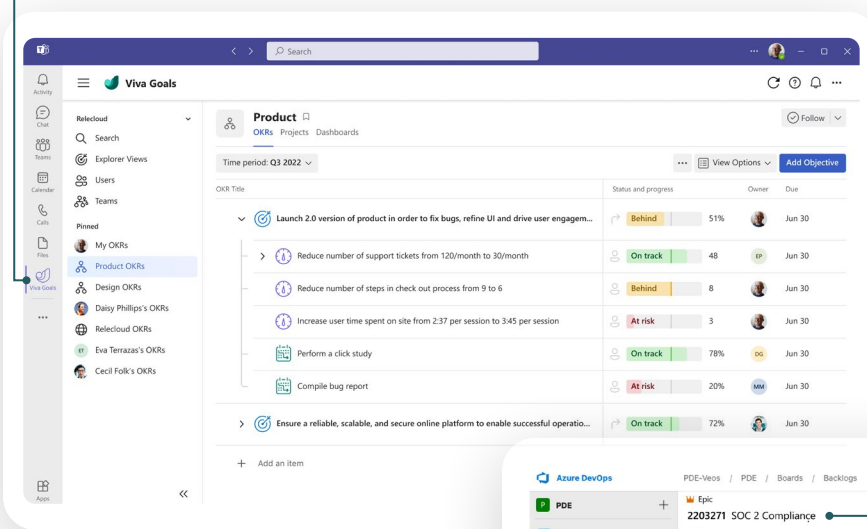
Search

Activity
Chat
Teams
Calendar
Calls
Files
Viva Goals
...
Apps

Viva Goals

Relecloud
Search
Explorer Views
Users
Teams
Pinned
My OKRs
Product OKRs
Design OKRs
Daisy Phillips's OKRs
Relecloud OKRs
Eva Terrazas's OKRs
Cecil Folk's OKRs

Product
OKRs Projects Dashboards

Follow

Time period: Q3 2022
View Options
Add Objective

| OKR Title | Status and progress | | Owner | Due |
|---|---|---|---|---|
| Launch 2.0 version of product in order to fix bugs, refine UI and drive user engagem... | Behind | 51% | | Jun 30 |
| Reduce number of support tickets from 120/month to 30/month | On track | 48 | EP | Jun 30 |
| Reduce number of steps in check out process from 9 to 6 | Behind | 8 | | Jun 30 |
| Increase user time spent on site from 2:37 per session to 3:45 per session | At risk | 3 | | Jun 30 |
| Perform a click study | On track | 78% | DG | Jun 30 |
| Compile bug report | At risk | 20% | MM | Jun 30 |
| Ensure a reliable, scalable, and secure online platform to enable successful operatio... | On track | 72% | | Jun 30 |

Add an item

Azure DevOps
PDE-Veos / PDE / Boards / Backlogs
PDE
Epic
2203271 SOC 2 Compliance